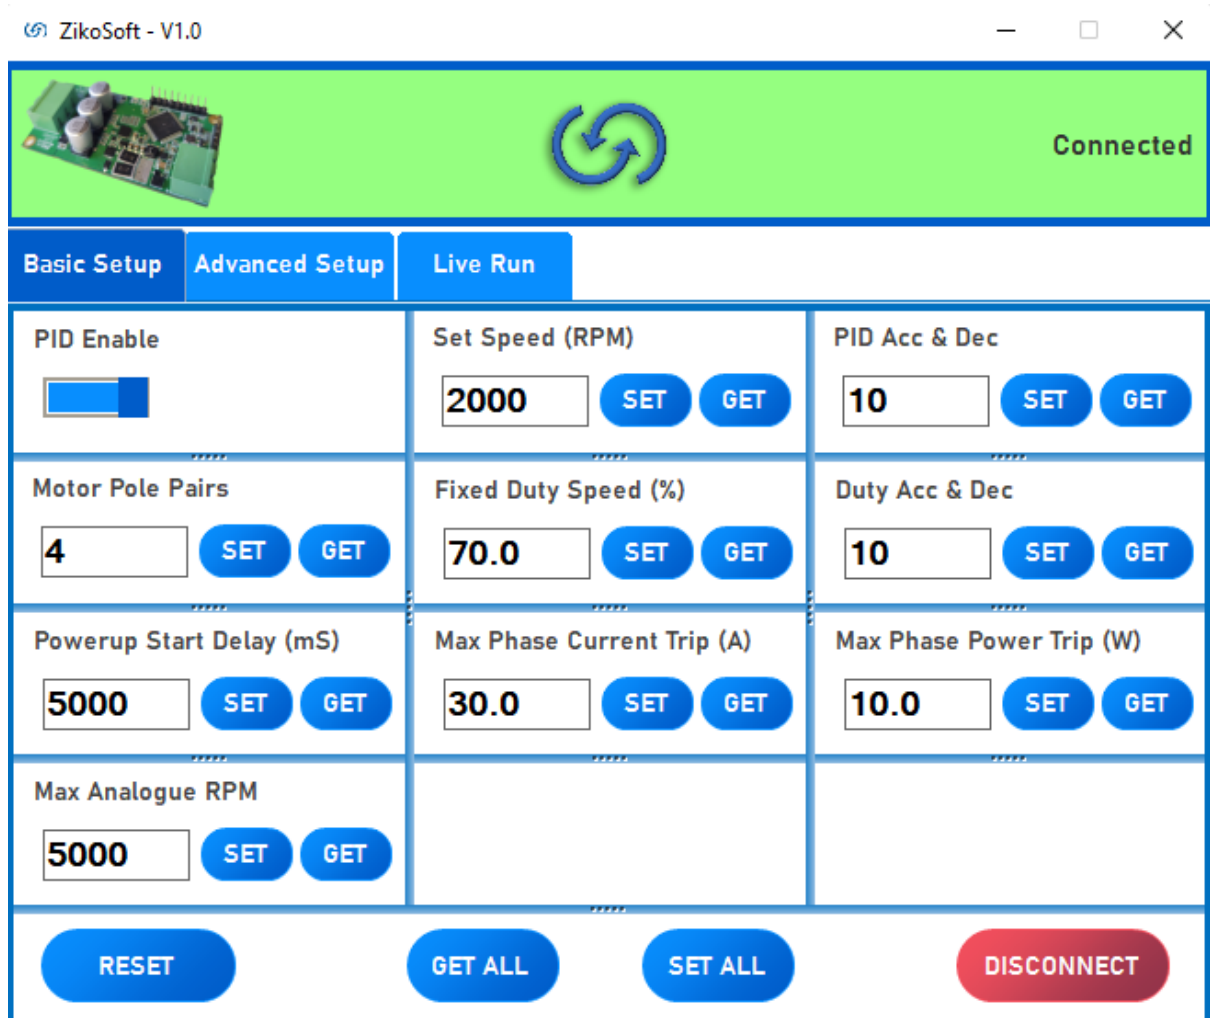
ZikoSoft - V1.0

Connected

Basic Setup
Advanced Setup
Live Run

PID Enable

Set Speed (RPM)
2000
SET
GET

PID Acc & Dec
10
SET
GET

Motor Pole Pairs
4
SET
GET

Fixed Duty Speed (%)
70.0
SET
GET

Duty Acc & Dec
10
SET
GET

Powerup Start Delay (mS)
5000
SET
GET

Max Phase Current Trip (A)
30.0
SET
GET

Max Phase Power Trip (W)
10.0
SET
GET

Max Analogue RPM
5000
SET
GET

RESET
GET ALL
SET ALL
DISCONNECT